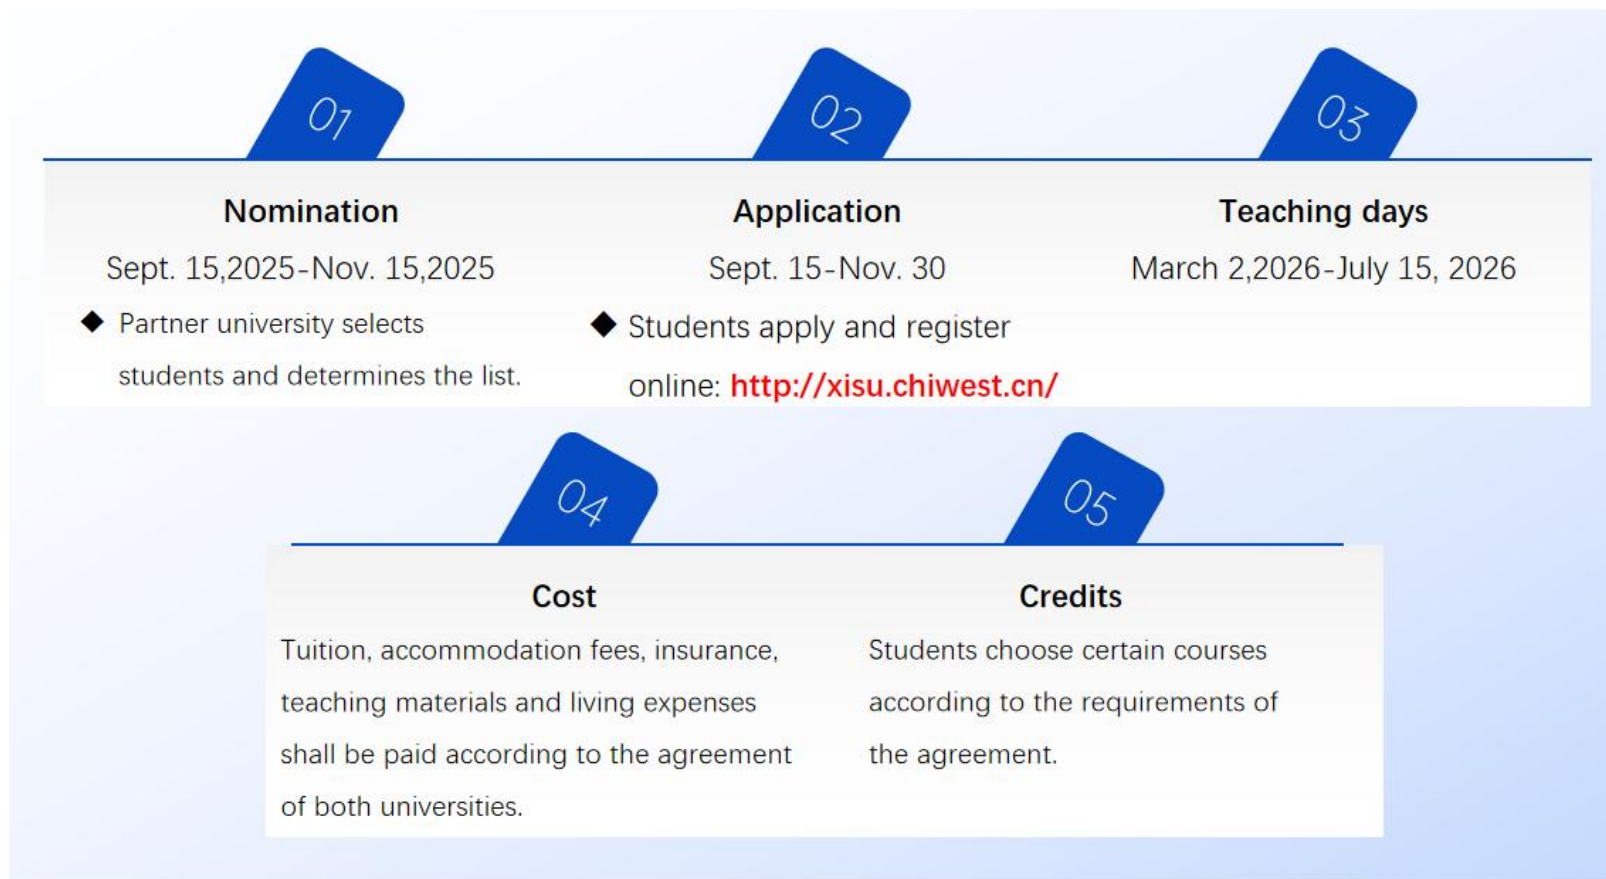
01

Nomination

Sept. 15,2025-Nov. 15,2025

◆ Partner university selects students and determines the list.

02

Application

Sept. 15-Nov. 30

◆ Students apply and register online: http://xisu.chiwest.cn/

03

Teaching days

March 2,2026-July 15, 2026

04

Cost

Tuition, accommodation fees, insurance, teaching materials and living expenses shall be paid according to the agreement of both universities.

05

Credits

Students choose certain courses according to the requirements of the agreement.